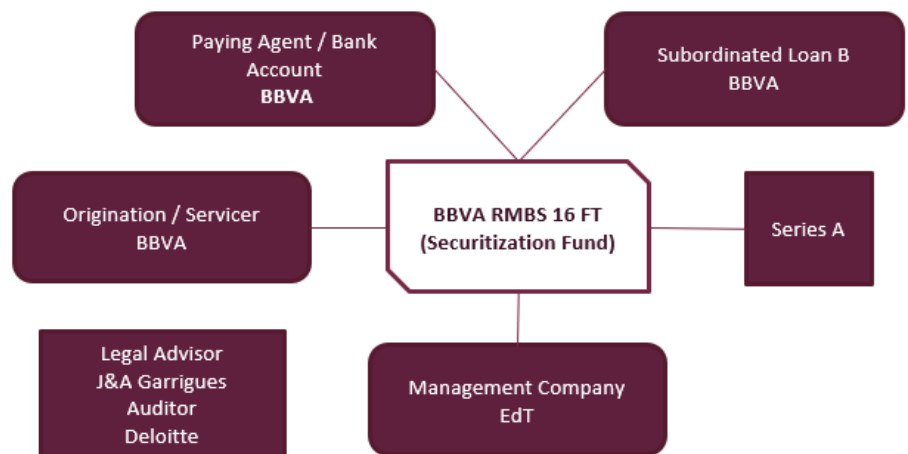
Paying Agent / Bank Account
BBVA

Subordinated Loan B
BBVA

Origination / Servicer
BBVA

BBVA RMBS 16 FT
(Securitization Fund)

Series A

Legal Advisor
J&A Garrigues
Auditor
Deloitte

Management Company
EdT